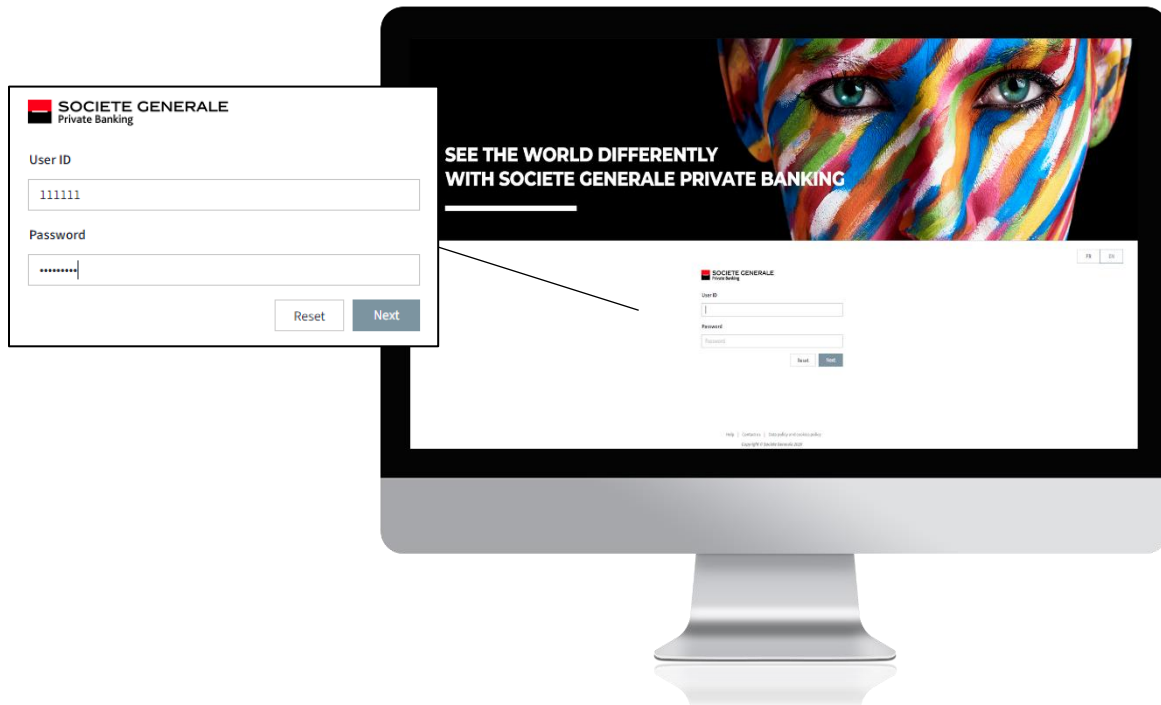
SOCIETE GENERALE
Private Banking

User ID

111111

Password

••••••••

Reset Next

SEE THE WORLD DIFFERENTLY
WITH SOCIETE GENERALE PRIVATE BANKING

FR EN

SOCIETE GENERALE
Private Banking

User ID

Password

Password

Reset Next

Help | Contact us | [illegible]

Copyright © Societe Generale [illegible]